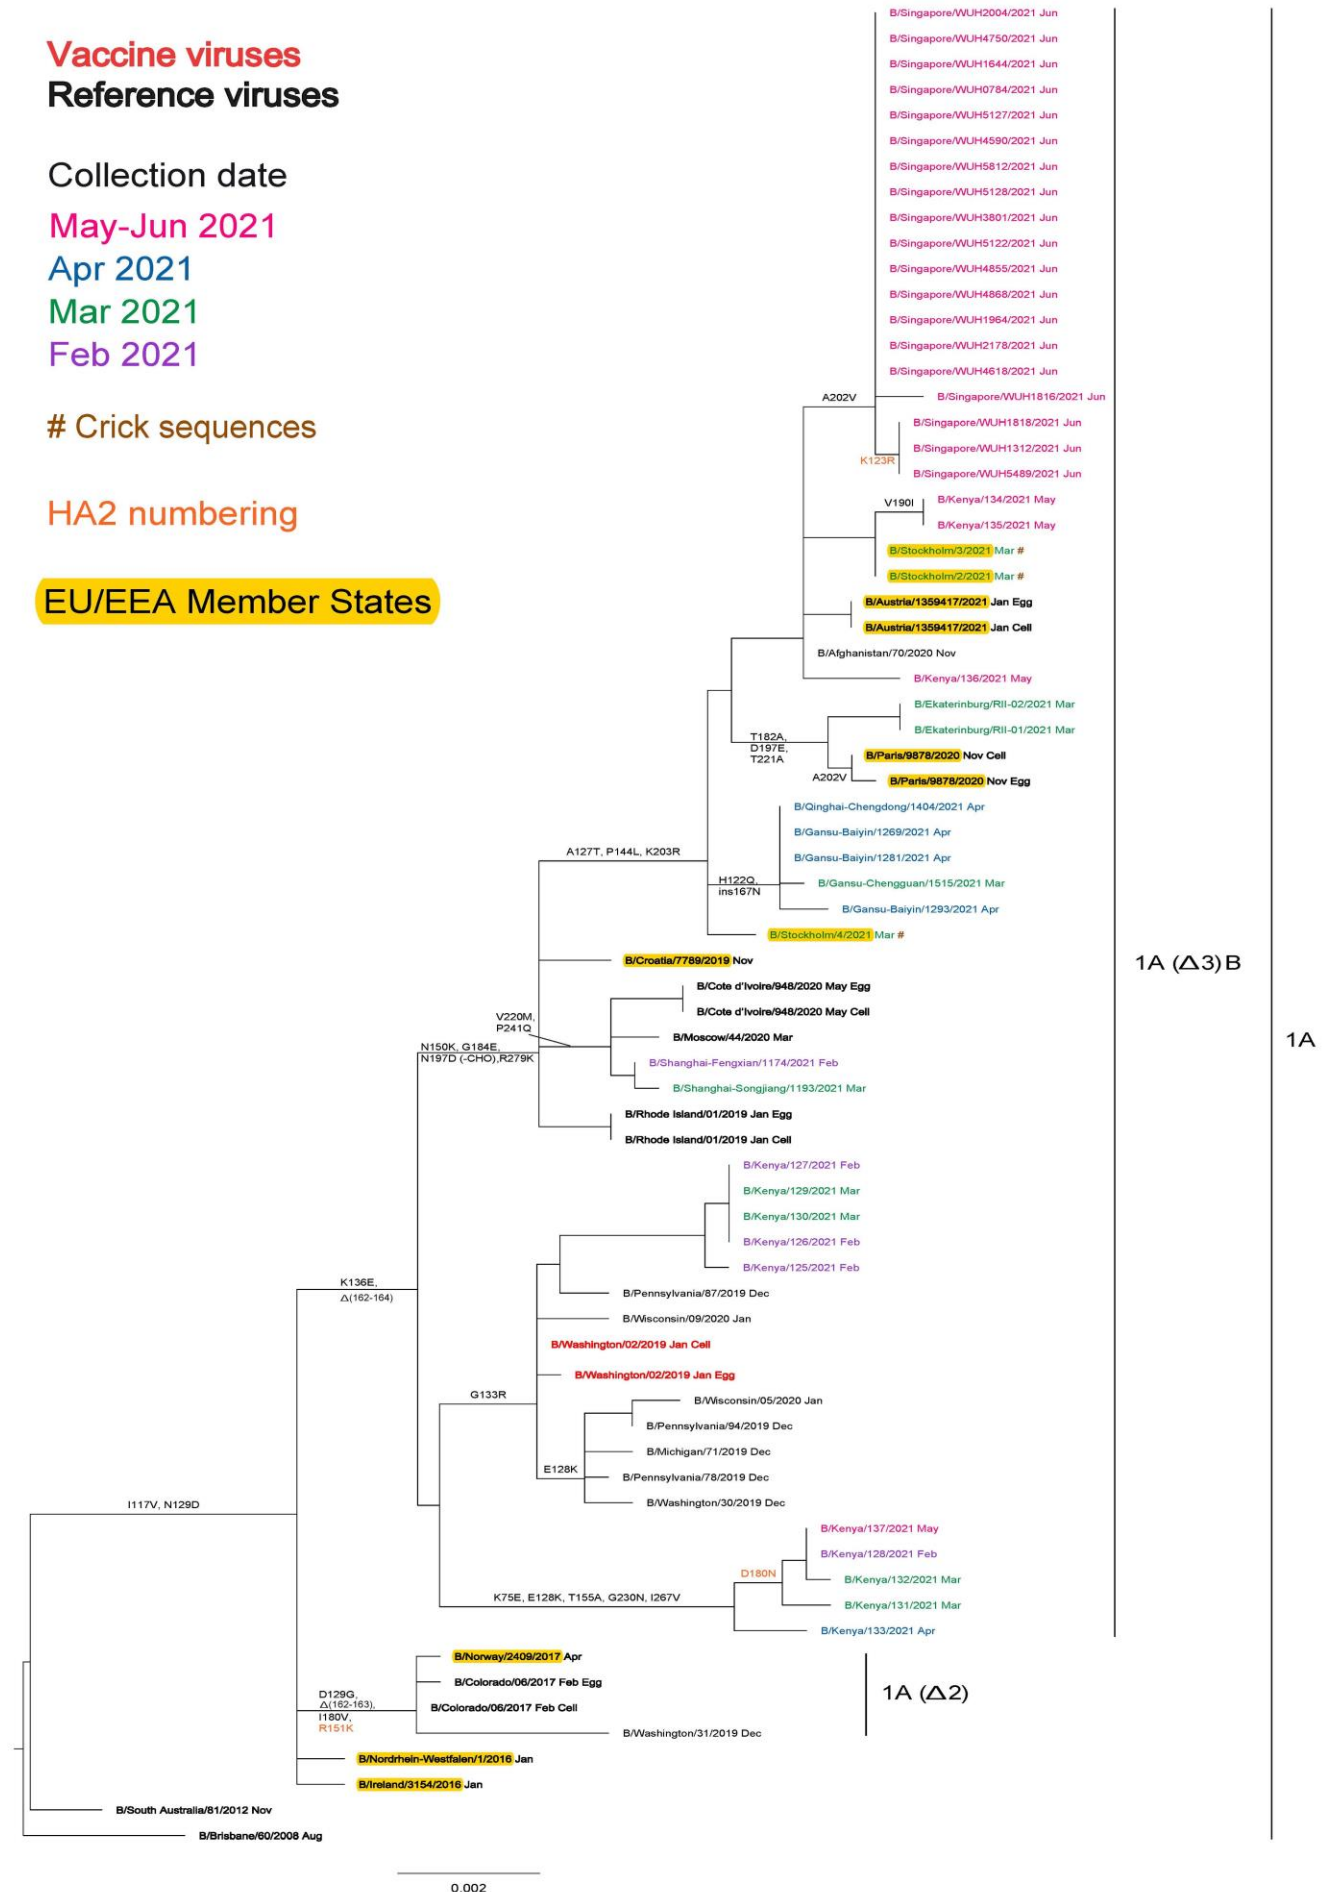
Vaccine viruses
Reference viruses

Collection date
May-Jun 2021
Apr 2021
Mar 2021
Feb 2021

# Crick sequences

HA2 numbering

EU/EEA Member States

B/Singapore/WUH2004/2021 Jun
B/Singapore/WUH4750/2021 Jun
B/Singapore/WUH1644/2021 Jun
B/Singapore/WUH0784/2021 Jun
B/Singapore/WUH5127/2021 Jun
B/Singapore/WUH4590/2021 Jun
B/Singapore/WUH5812/2021 Jun
B/Singapore/WUH5128/2021 Jun
B/Singapore/WUH3801/2021 Jun
B/Singapore/WUH5122/2021 Jun
B/Singapore/WUH4855/2021 Jun
B/Singapore/WUH4868/2021 Jun
B/Singapore/WUH1964/2021 Jun
B/Singapore/WUH2178/2021 Jun
B/Singapore/WUH4618/2021 Jun
A202V
B/Singapore/WUH1816/2021 Jun
B/Singapore/WUH1818/2021 Jun
K123R
B/Singapore/WUH1312/2021 Jun
B/Singapore/WUH5489/2021 Jun
V190I
B/Kenya/134/2021 May
B/Kenya/135/2021 May
B/Stockholm/3/2021 Mar #
B/Stockholm/2/2021 Mar #
B/Austria/1359417/2021 Jan Egg
B/Austria/1359417/2021 Jan Cell
B/Afghanistan/70/2020 Nov
B/Kenya/136/2021 May
B/Ekaterinburg/RII-02/2021 Mar
B/Ekaterinburg/RII-01/2021 Mar
T182A, D197E, T221A
B/Paris/9878/2020 Nov Cell
A202V
B/Paris/9878/2020 Nov Egg
B/Qinghai-Chengdong/1404/2021 Apr
B/Gansu-Baiyin/1269/2021 Apr
B/Gansu-Baiyin/1281/2021 Apr
A127T, P144L, K203R
H122Q, ins167N
B/Gansu-Chengguan/1515/2021 Mar
B/Gansu-Baiyin/1293/2021 Apr
B/Stockholm/4/2021 Mar #
B/Croatia/7789/2019 Nov
1A (Δ3) B
B/Cote d'Ivoire/948/2020 May Egg
B/Cote d'Ivoire/948/2020 May Cell
V220M, P241Q
B/Moscow/44/2020 Mar
1A
N150K, G184E, N197D (-CHO),R279K
B/Shanghai-Fengxian/1174/2021 Feb
B/Shanghai-Songjiang/1193/2021 Mar
B/Rhode Island/01/2019 Jan Egg
B/Rhode Island/01/2019 Jan Cell
B/Kenya/127/2021 Feb
B/Kenya/129/2021 Mar
B/Kenya/130/2021 Mar
B/Kenya/126/2021 Feb
B/Kenya/125/2021 Feb
K136E, Δ(162-164)
B/Pennsylvania/87/2019 Dec
B/Wisconsin/09/2020 Jan
B/Washington/02/2019 Jan Cell
B/Washington/02/2019 Jan Egg
G133R
B/Wisconsin/05/2020 Jan
B/Pennsylvania/94/2019 Dec
B/Michigan/71/2019 Dec
E128K
B/Pennsylvania/78/2019 Dec
B/Washington/30/2019 Dec
I117V, N129D
B/Kenya/137/2021 May
B/Kenya/128/2021 Feb
D180N
B/Kenya/132/2021 Mar
B/Kenya/131/2021 Mar
K75E, E128K, T155A, G230N, I267V
B/Kenya/133/2021 Apr
B/Norway/2409/2017 Apr
B/Colorado/06/2017 Feb Egg
1A (Δ2)
D129G, Δ(162-163), I180V, R151K
B/Colorado/06/2017 Feb Cell
B/Washington/31/2019 Dec
B/Nordrhein-Westfalen/1/2016 Jan
B/Ireland/3154/2016 Jan
B/South Australia/81/2012 Nov
B/Brisbane/60/2008 Aug
0.002